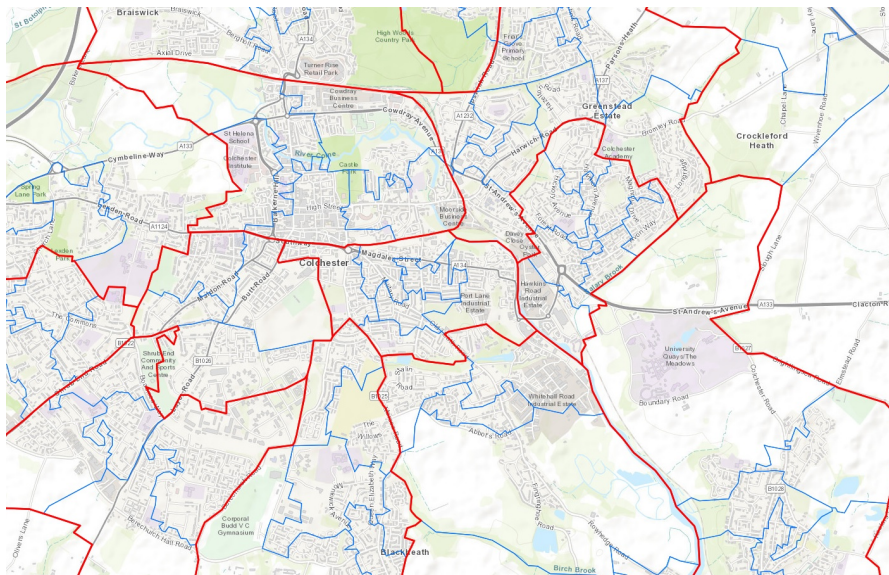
St Botolph's
Braiswick
Axial Drive
Bergholt Road
A134
Turner Rise Retail Park
High Woods Country Park
Friars Grove Primary School
Parsons Heath
A137
Greenstead Estate
Cowdray Business Centre
Cowdray Avenue
A1232
Harwich Road
St Helena School
A133
Cymbeline Way
Colchester Institute
River Colne
Castle Park
Colchester Academy
Bromley Road
Crockleford Heath
Spring Lane Park
Lexden Road
A1124
High Street
Moorside Business Centre
St Andrew's Avenue
Distillery Pond
Colchester
Magdalen Street
A134
Hawkins Road Industrial Estate
Port Lane Industrial Estate
Salary Brook
St Andrew's Avenue
A133
Clacton Road
Maldon Road
Butt Road
The Commons
B1022
Shrub End Community And Sports Centre
B1026
University Quays The Meadows
A1027
Boundary Road
Old Heath Road
B1025
The Willows
Whitehall Road Industrial Estate
Abbots Road
Corporal Budd V C Gymnasium
Berechurch Hall Road
Olivers Lane
B1029
Blackheath
Birch Brook
Rowhedge Road
Fingringhoe Road